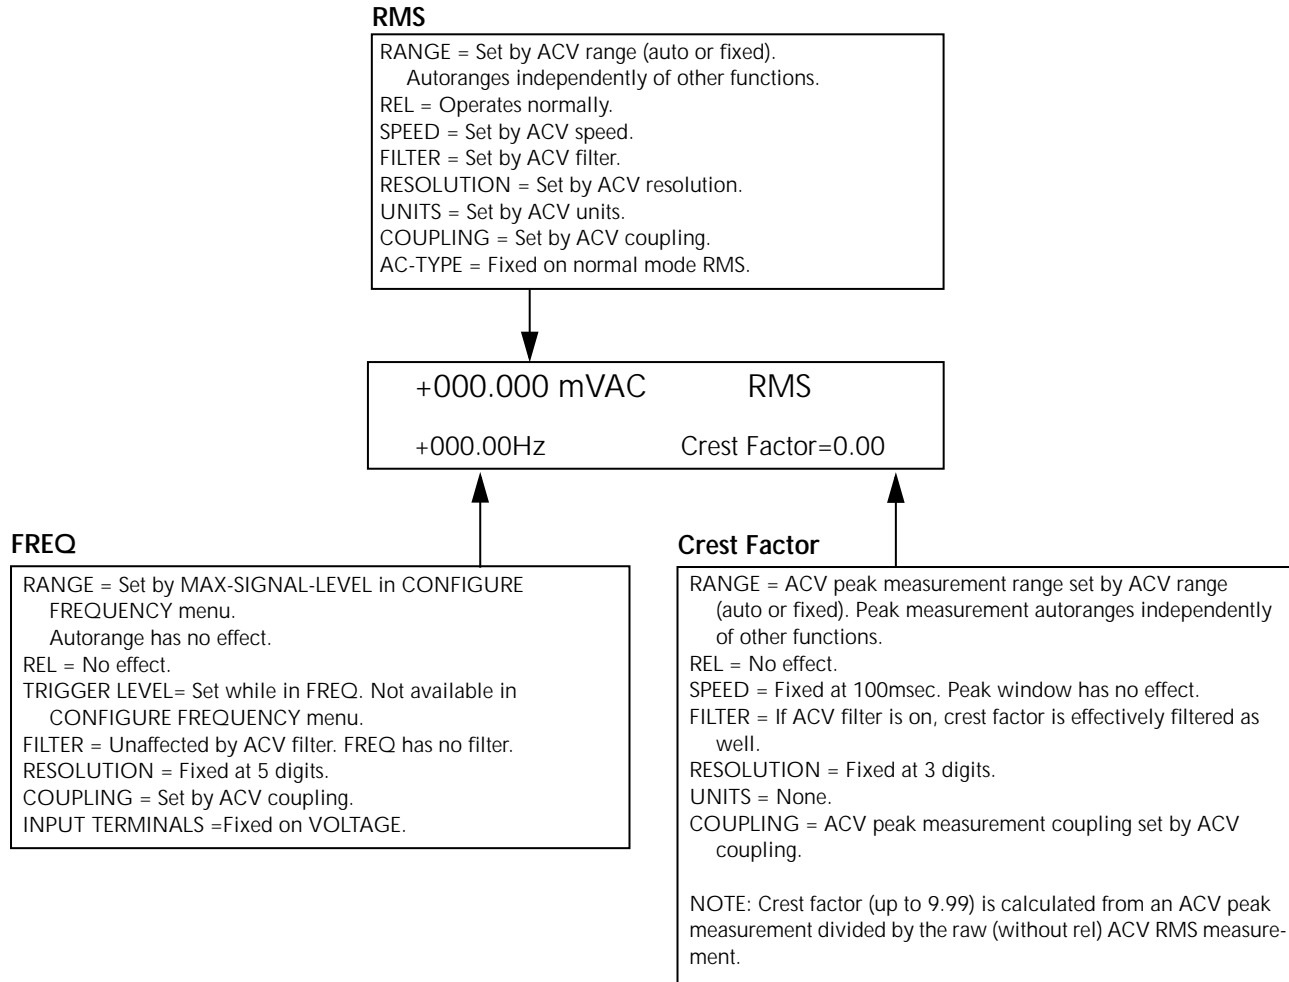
RMS

RANGE = Set by ACV range (auto or fixed).
Autoranges independently of other functions.
REL = Operates normally.
SPEED = Set by ACV speed.
FILTER = Set by ACV filter.
RESOLUTION = Set by ACV resolution.
UNITS = Set by ACV units.
COUPLING = Set by ACV coupling.
AC-TYPE = Fixed on normal mode RMS.

+000.000 mVAC RMS

+000.00Hz Crest Factor=0.00

FREQ

RANGE = Set by MAX-SIGNAL-LEVEL in CONFIGURE FREQUENCY menu.
Autorange has no effect.
REL = No effect.
TRIGGER LEVEL= Set while in FREQ. Not available in CONFIGURE FREQUENCY menu.
FILTER = Unaffected by ACV filter. FREQ has no filter.
RESOLUTION = Fixed at 5 digits.
COUPLING = Set by ACV coupling.
INPUT TERMINALS =Fixed on VOLTAGE.

Crest Factor

RANGE = ACV peak measurement range set by ACV range (auto or fixed). Peak measurement autoranges independently of other functions.
REL = No effect.
SPEED = Fixed at 100msec. Peak window has no effect.
FILTER = If ACV filter is on, crest factor is effectively filtered as well.
RESOLUTION = Fixed at 3 digits.
UNITS = None.
COUPLING = ACV peak measurement coupling set by ACV coupling.

NOTE: Crest factor (up to 9.99) is calculated from an ACV peak measurement divided by the raw (without rel) ACV RMS measurement.